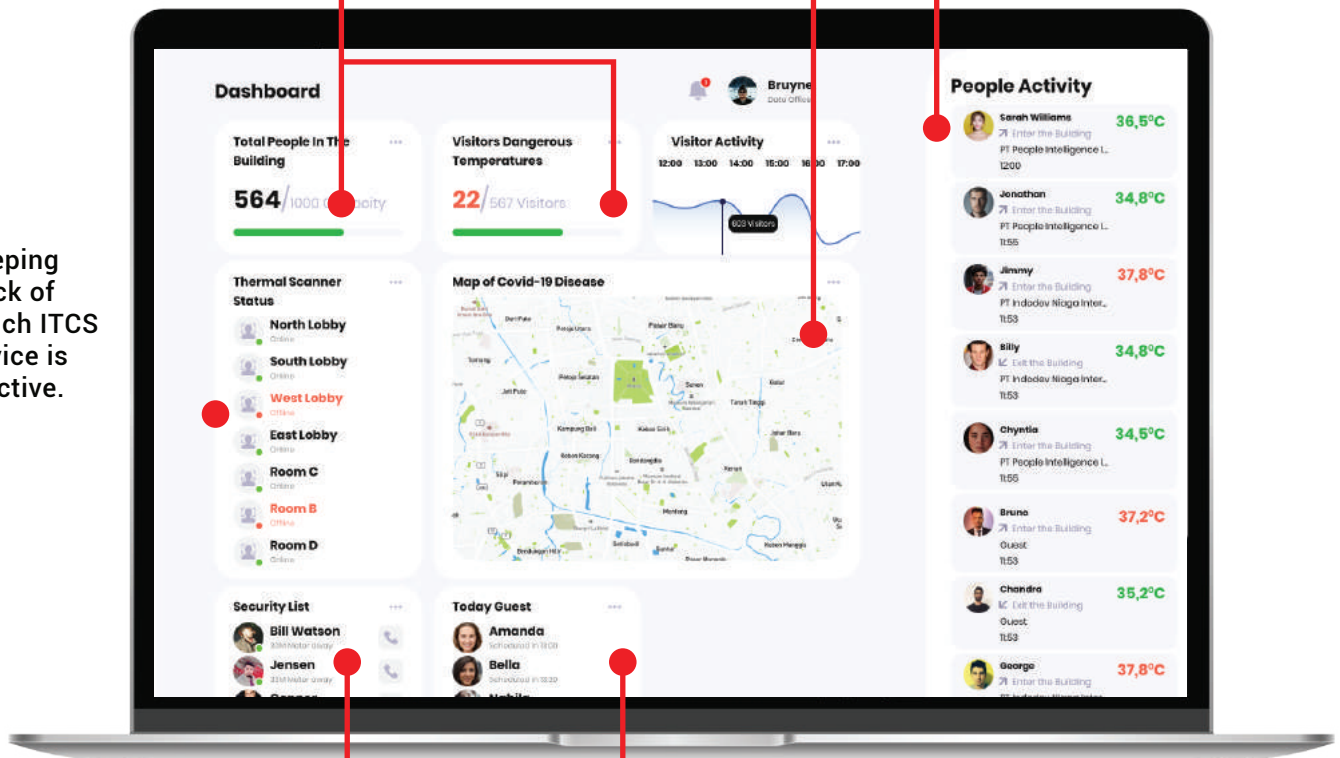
eping
ck of
ch ITCS
vice is
ctive.

Dashboard

Bruyne
Data Offic

People Activity

Total People In The Building
564/1000 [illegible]acity

Visitors Dangerous Temperatures
22/567 Visitors

Visitor Activity
12:00 13:00 14:00 15:00 16:00 17:00
609 Visitors

Thermal Scanner Status
North Lobby
Online
South Lobby
Online
West Lobby
Offline
East Lobby
Online
Room C
Online
Room B
Offline
Room D
Online

Map of Covid-19 Disease

Security List
Bill Watson
30M Meter away
Jensen
33M Meter away

Today Guest
Amanda
Scheduled in 11:00
Bella
Scheduled in 13:20

Sarah Williams
Enter the Building
PT People Intelligence I...
12:00
36,5°C

Jonathan
Enter the Building
PT People Intelligence I...
11:55
34,8°C

Jimmy
Enter the Building
PT Indodev Niaga Inter...
11:53
37,8°C

Billy
Exit the Building
PT Indodev Niaga Inter...
11:53
34,8°C

Chyntia
Enter the Building
PT People Intelligence I...
11:56
34,5°C

Bruno
Enter the Building
Guest
11:53
37,2°C

Chandra
Exit the Building
Guest
11:53
35,2°C

George
Enter the Building
37,8°C